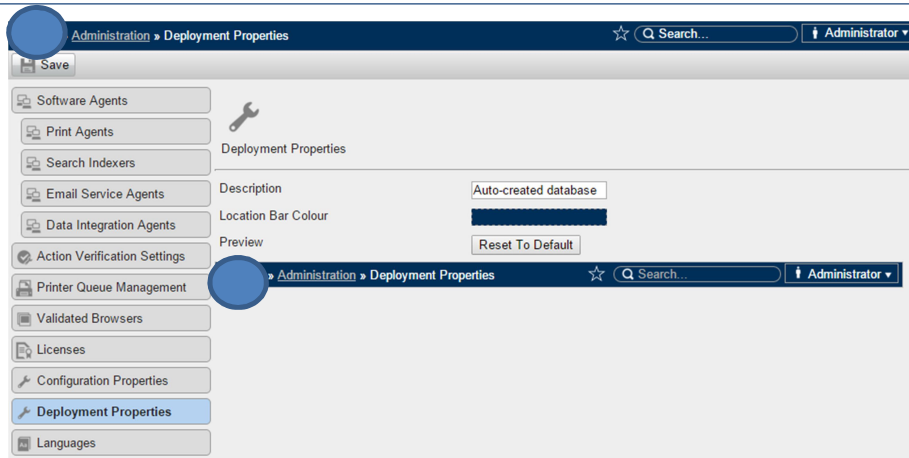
» Administration » Deployment Properties

Search...

Administrator ▾

Save

Software Agents

Print Agents

Search Indexers

Email Service Agents

Data Integration Agents

Action Verification Settings

Printer Queue Management

Validated Browsers

Licenses

Configuration Properties

Deployment Properties

Languages

Deployment Properties

Description

Auto-created database

Location Bar Colour

Preview

Reset To Default

» Administration » Deployment Properties

Search...

Administrator ▾